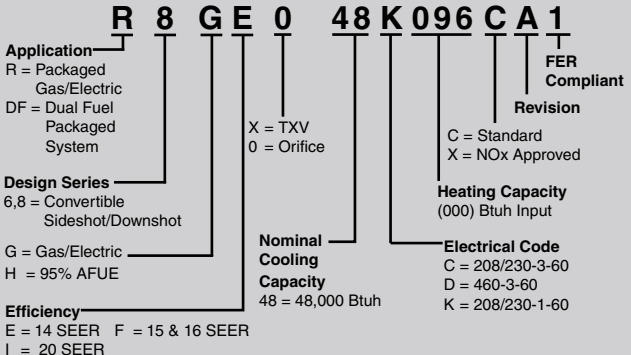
R 8 G E 0 48 K 096 C A 1

Application
R = Packaged Gas/Electric
DF = Dual Fuel Packaged System

X = TXV
0 = Orifice

FER Compliant

Revision

C = Standard
X = NOx Approved

Design Series
6,8 = Convertible Sideshot/Downshot

Heating Capacity
(000) Btuh Input

G = Gas/Electric
H = 95% AFUE

Nominal Cooling Capacity
48 = 48,000 Btuh

Electrical Code
C = 208/230-3-60
D = 460-3-60
K = 208/230-1-60

Efficiency
E = 14 SEER F = 15 & 16 SEER
I = 20 SEER